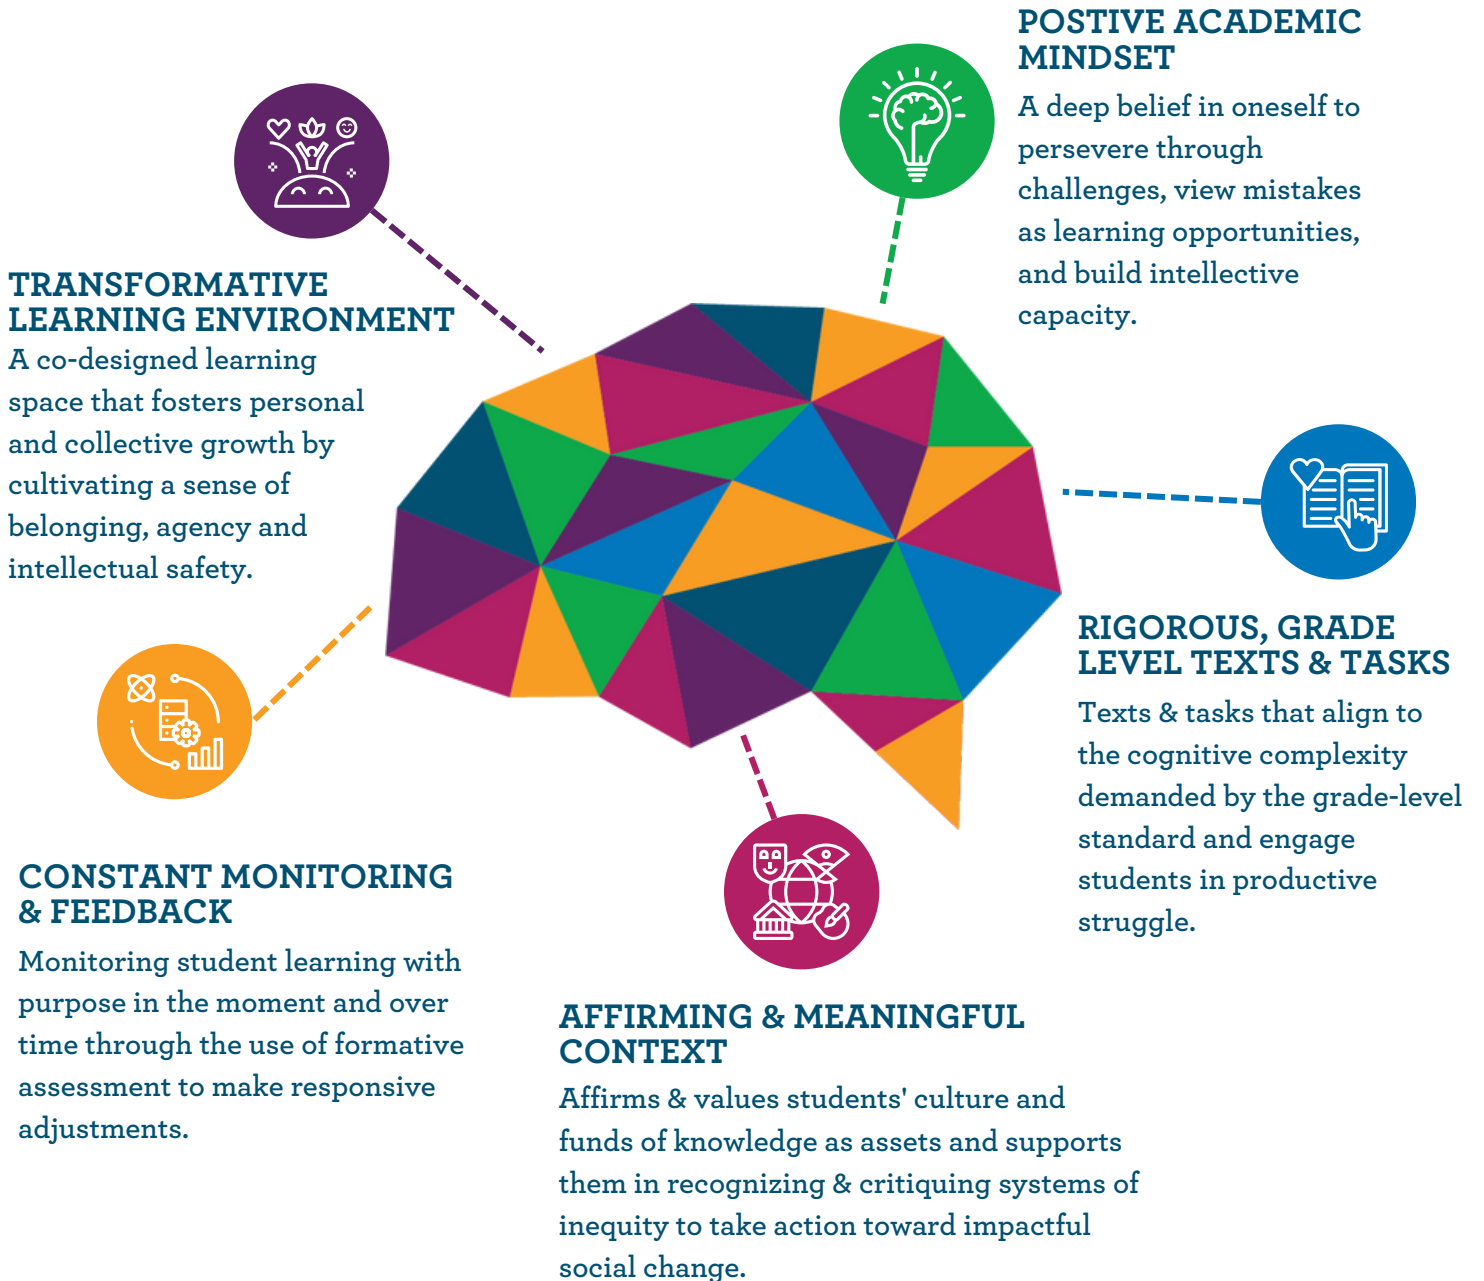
POSTIVE ACADEMIC MINDSET
A deep belief in oneself to persevere through challenges, view mistakes as learning opportunities, and build intellective capacity.

TRANSFORMATIVE LEARNING ENVIRONMENT
A co-designed learning space that fosters personal and collective growth by cultivating a sense of belonging, agency and intellectual safety.

RIGOROUS, GRADE LEVEL TEXTS & TASKS
Texts & tasks that align to the cognitive complexity demanded by the grade-level standard and engage students in productive struggle.

CONSTANT MONITORING & FEEDBACK
Monitoring student learning with purpose in the moment and over time through the use of formative assessment to make responsive adjustments.

AFFIRMING & MEANINGFUL CONTEXT
Affirms & values students' culture and funds of knowledge as assets and supports them in recognizing & critiquing systems of inequity to take action toward impactful social change.